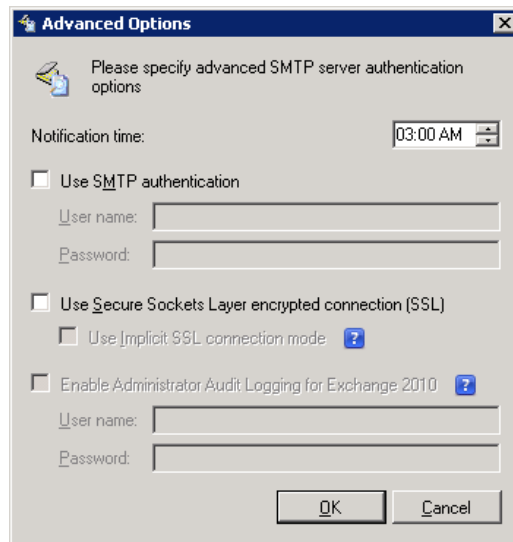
Advanced Options

Please specify advanced SMTP server authentication options

Notification time: 03:00 AM

Use SMTP authentication

User name:

Password:

Use Secure Sockets Layer encrypted connection (SSL)

Use Implicit SSL connection mode ?

Enable Administrator Audit Logging for Exchange 2010 ?

User name:

Password:

OK Cancel